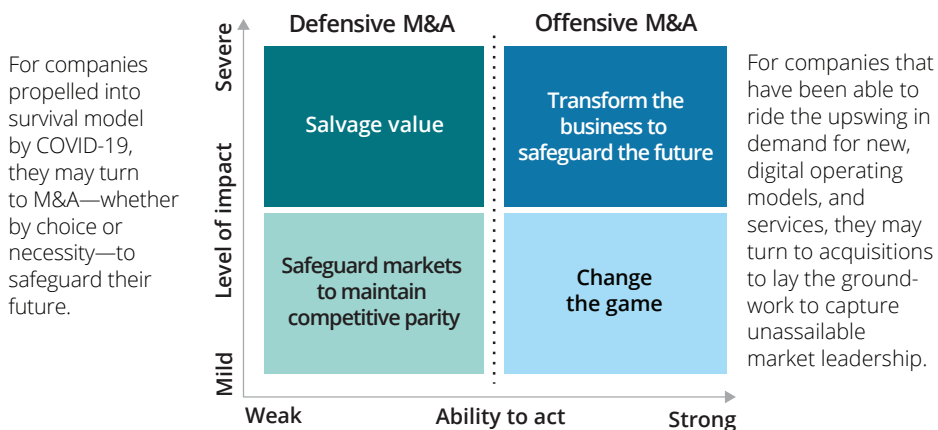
For companies propelled into survival model by COVID-19, they may turn to M&A—whether by choice or necessity—to safeguard their future.

Defensive M&A

Offensive M&A

Severe

Level of impact

Mild

Salvage value

Transform the business to safeguard the future

Safeguard markets to maintain competitive parity

Change the game

Weak

Ability to act

Strong

For companies that have been able to ride the upswing in demand for new, digital operating models, and services, they may turn to acquisitions to lay the groundwork to capture unassailable market leadership.